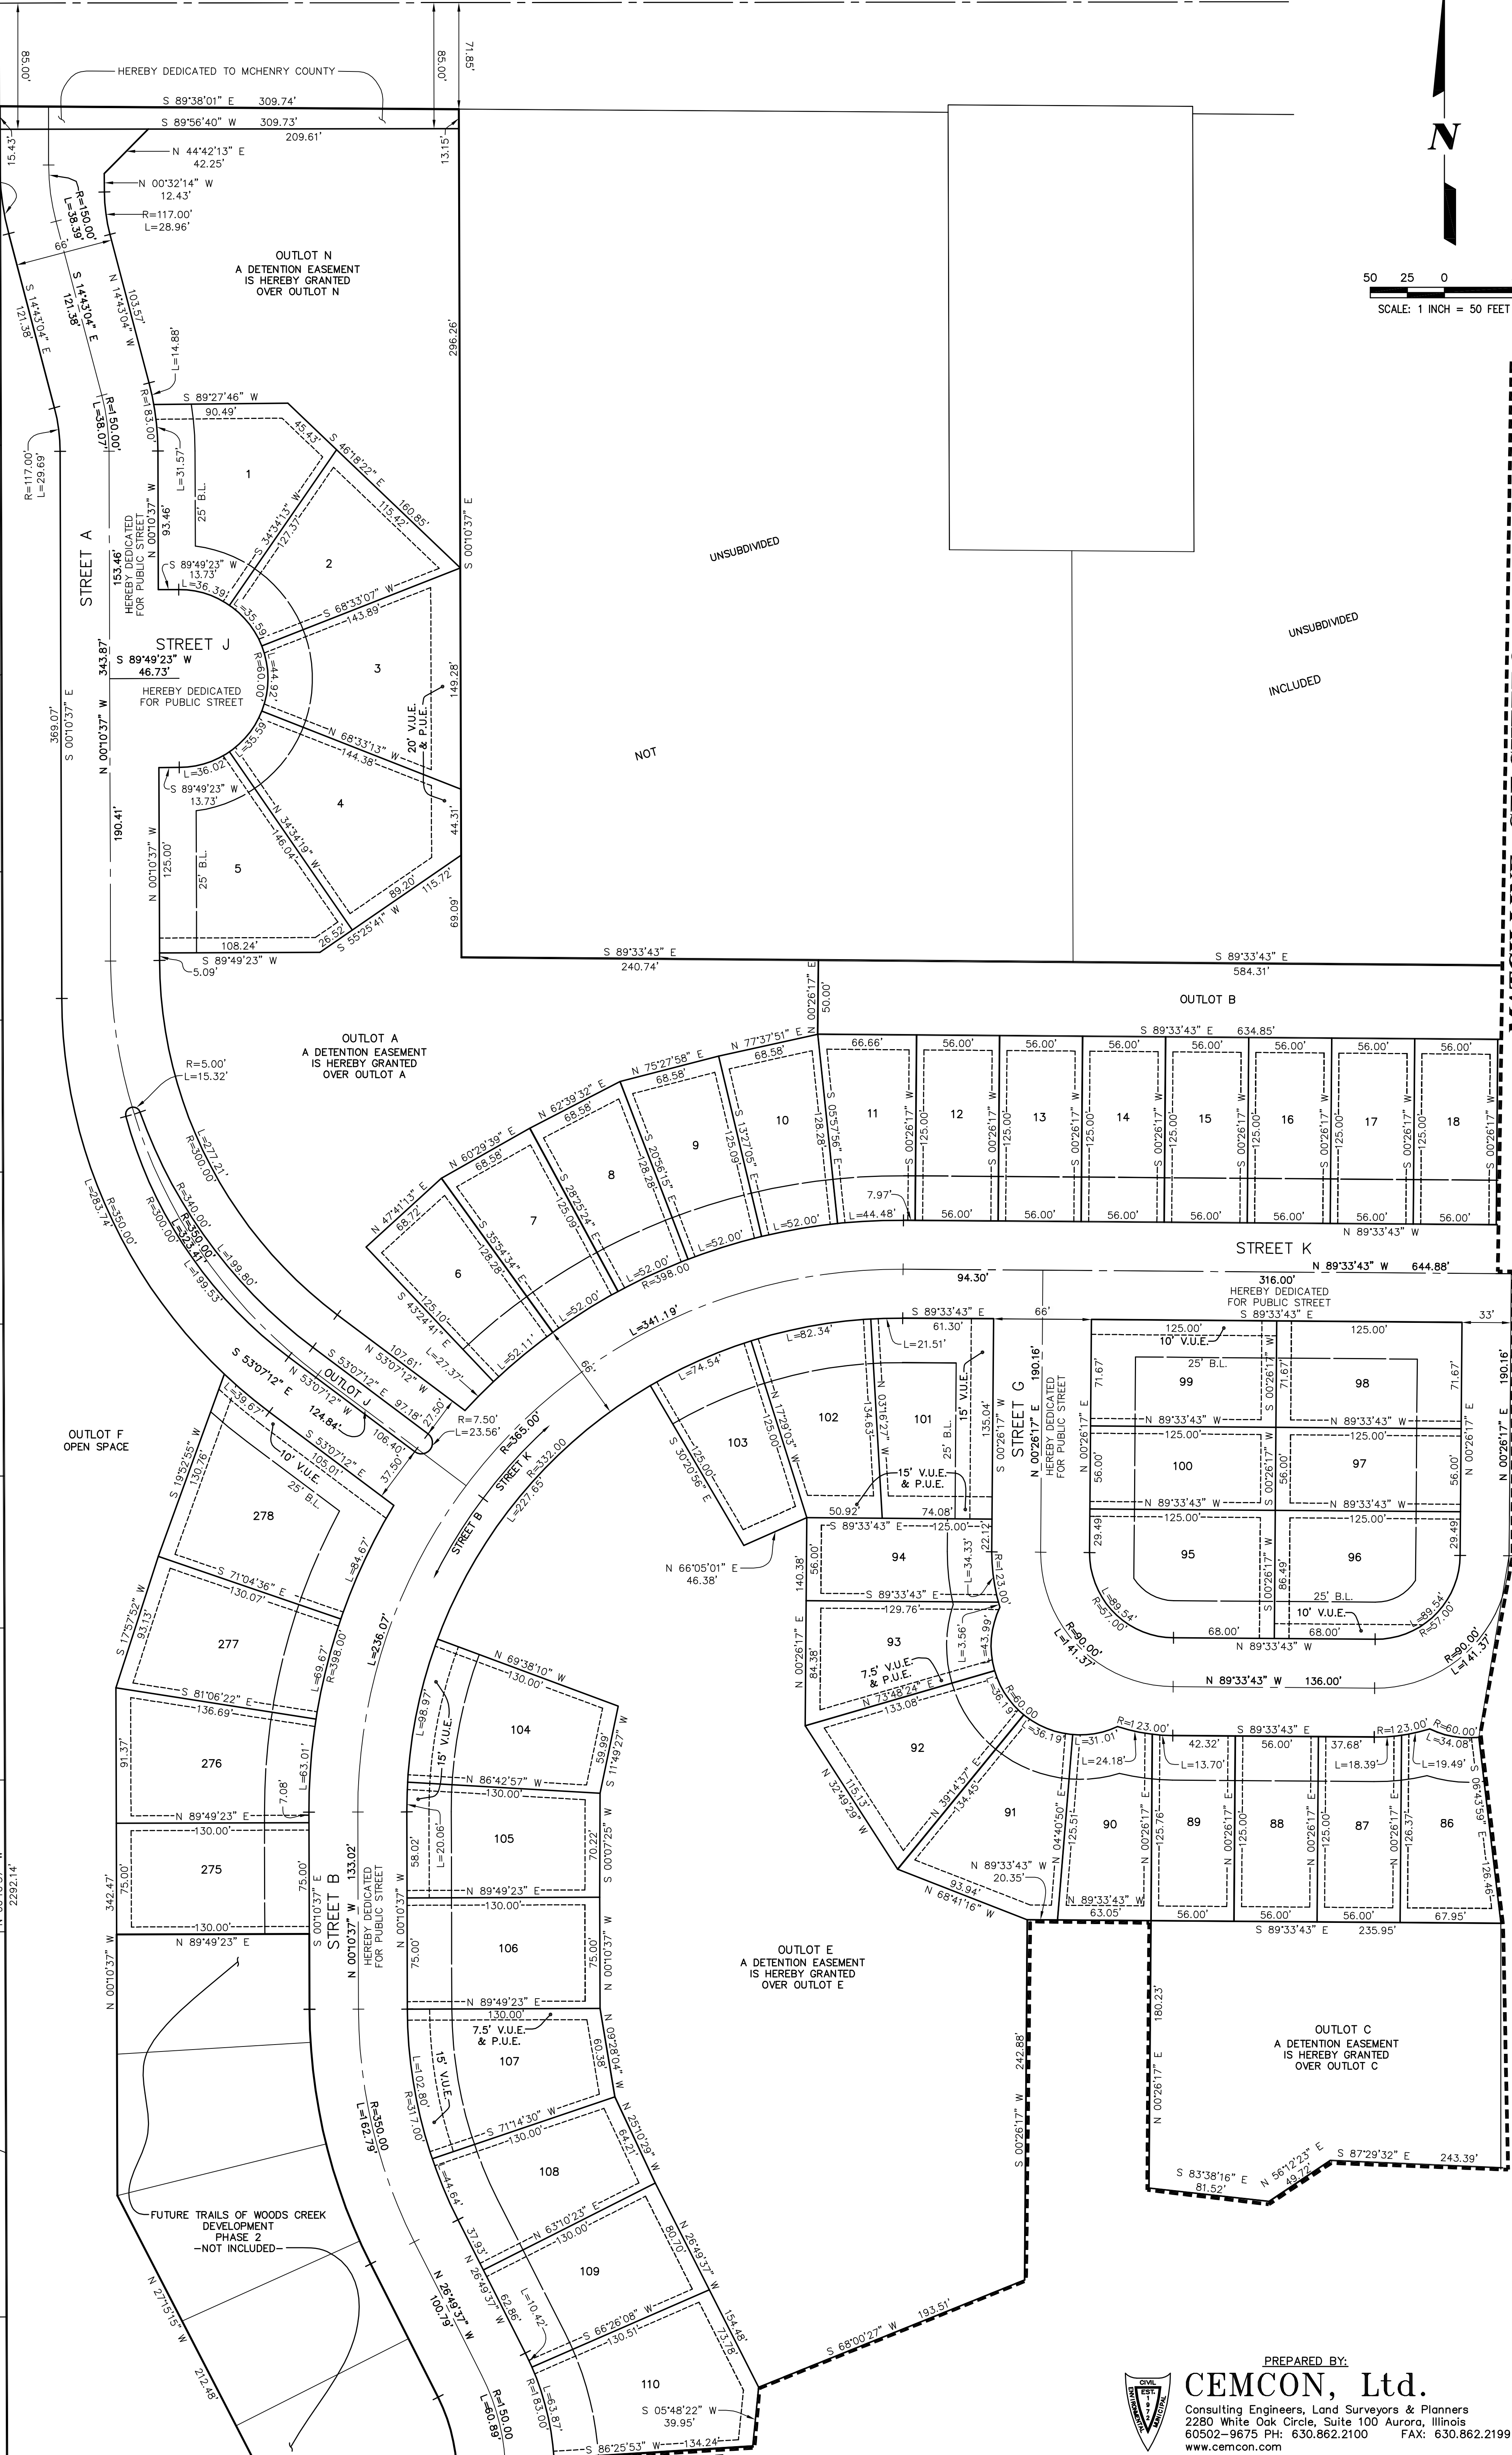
85.00'
HEREBY DEDICATED TO MCHENRY COUNTY
85.00'
71.85'
S 89°38'01" E 309.74'
S 89°56'40" W 309.73'
209.61'
15.43'
13.15'
N 44°42'13" E 42.25'
N 00°32'14" W 12.43'
R=117.00' L=28.96'
R=150.00' L=38.39'
66'
S 14°43'04" E 121.38'
S 14°43'04" E 121.38'
N 14°43'04" W 103.57'
OUTLOT N
A DETENTION EASEMENT IS HEREBY GRANTED OVER OUTLOT N
296.26'
L=14.88'
R=150.00' L=38.07'
R=83.00'
S 89°27'46" W
90.49'
45.43'
S 46°18'22" E 160.85'
115.42'
R=117.00' L=29.69'
L=31.57'
25' B.L.
1
93.46'
N 00°10'37" W
HEREBY DEDICATED FOR PUBLIC STREET
153.46'
STREET A
S 34°34'13" W 127.37'
2
S 00°10'37" E
UNSUBDIVIDED
S 89°49'23" W 13.73'
L=36.39'
L=35.59'
S 68°33'07" W
143.89'
STREET J
S 89°49'23" W 46.73'
343.87'
HEREBY DEDICATED FOR PUBLIC STREET
R=60.00
L=44.92'
3
20' V.U.E. & P.U.E.
149.28'
UNSUBDIVIDED
INCLUDED
NOT
369.07'
S 00°10'37" E
N 00°10'37" W
L=35.59'
N 68°33'13" W 144.38'
L=36.02'
S 89°49'23" W 13.73'
4
N 34°34'19" W 146.04'
44.31'
190.41'
N 00°10'37" W 125.00'
25' B.L.
5
89.20'
115.72'
S 55°25'41" W
26.52'
69.09'
108.24'
S 89°49'23" W
5.09'
S 89°33'43" E 240.74'
S 89°33'43" E 584.31'
N 00°26'17" E 50.00'
OUTLOT B
OUTLOT A
A DETENTION EASEMENT IS HEREBY GRANTED OVER OUTLOT A
S 89°33'43" E 634.85'
N 77°37'51" E 68.58'
66.66'
56.00'
56.00'
56.00'
56.00'
56.00'
56.00'
56.00'
N 75°27'58" E 68.58'
N 62°39'32" E 68.58'
R=5.00' L=15.32'
10
S 13°27'05" E 125.09'
128.28'
S 05°57'56" E
11
12
13
14
15
16
17
18
S 00°26'17" W 125.00'
9
S 20°56'15" E 128.28'
L=277.21'
R=300.00'
N 60°29'39" E 68.58'
8
S 28°25'24" E 125.09'
N 47°41'13" E 68.72'
7
S 35°54'34" E 128.28'
7.97'
L=44.48'
56.00'
56.00'
56.00'
56.00'
56.00'
56.00'
56.00'
L=52.00'
L=52.00'
R=398.00'
N 89°33'43" W
R=340.00'
R=350.00'
L=323.41'
L=199.80'
L=283.74'
R=350.00'
R=300.00'
L=199.53'
6
S 43°24'41" E 125.10'
L=27.37'
L=52.00'
L=52.11'
STREET K
94.30'
N 89°33'43" W 644.88'
316.00'
HEREBY DEDICATED FOR PUBLIC STREET
L=341.19'
S 89°33'43" E
66'
S 89°33'43" E
33'
61.30'
L=21.51'
125.00'
10' V.U.E.
125.00'
L=82.34'
25' B.L.
99
98
71.67'
71.67'
190.16'
N 53°07'12" W 107.61'
S 53°07'12" E 97.18'
27.50'
R=7.50' L=23.56'
S 53°07'12" E
N 53°07'12" W
OUTLOT J
124.84'
L=39.67'
106.40'
S 53°07'12" E 105.01'
10' V.U.E.
37.50'
25' B.L.
66'
L=74.54'
N 17°29'03" W 125.00'
102
N 03°16'27" W 134.63'
101
15' V.U.E.
135.04'
S 00°26'17" W
STREET G
N 00°26'17" E
HEREBY DEDICATED FOR PUBLIC STREET
N 00°26'17" E
N 89°33'43" W
N 89°33'43" W
125.00'
125.00'
OUTLOT F OPEN SPACE
S 19°55'55" W 130.76'
278
R=365.00'
R=332.00
L=227.65'
STREET K
STREET B
103
S 30°20'56" E 125.00'
25' B.L.
15' V.U.E. & P.U.E.
74.08'
50.92'
100
97
56.00'
56.00'
N 00°26'17" W
S 00°26'17" W
N 00°26'17" E
N 00°26'17" E
N 89°33'43" W
N 89°33'43" W
125.00'
125.00'
L=84.67'
S 71°04'36" E 130.07'
N 66°05'01" E 46.38'
S 89°33'43" E 125.00'
56.00'
140.38'
94
22.12'
L=34.33
R=23.00'
29.49'
95
96
29.49'
86.49'
L=89.54'
R=57.00'
25' B.L.
10' V.U.E.
L=89.54'
R=57.00'
S 17°57'52" W 93.13'
277
L=69.67'
R=398.00'
L=236.07'
S 89°33'43" E
129.76'
N 00°26'17" E
84.38'
93
7.5' V.U.E. & P.U.E.
L=3.56'
43.99'
68.00'
68.00'
N 89°33'43" W
R=90.00'
L=141.37'
R=90.00'
L=141.37'
N 89°33'43" W 136.00'
N 69°38'10" W
130.00'
L=98.97'
15' V.U.E.
104
59.99'
S 11°49'27" W
S 81°06'22" E 136.69'
276
91.37'
L=63.01'
7.08'
N 73°48'24" E
133.08'
36.19'
R=60.00
92
36.19'
L=31.01'
R=123.00'
L=24.18'
S 89°33'43" E
42.32'
L=13.70'
56.00'
37.68'
L=18.39'
R=123.00'
R=60.00'
L=34.08'
L=19.49'
N 86°42'57" W
130.00'
L=20.06'
105
70.22'
S 00°07'25" E
N 89°49'23" E
130.00'
275
75.00'
75.00'
342.47'
130.00'
133.02'
N 00°10'37" W
STREET B
HEREBY DEDICATED FOR PUBLIC STREET
S 00°10'37" E
58.02'
N 00°10'37" W
N 39°14'37" E 134.45'
N 32°49'29" W 115.13'
91
N 04°40'50" E 125.51'
90
N 00°26'17" E 125.76'
89
N 00°26'17" E 125.00'
88
N 00°26'17" E 125.00'
87
N 00°26'17" E 126.37'
86
S 06°43'59" E 126.46'
N 89°33'43" W 20.35'
93.94'
N 68°41'16" W
N 89°33'43" W
63.05'
56.00'
56.00'
56.00'
67.95'
S 89°33'43" E 235.95'
N 89°49'23" E
130.00'
106
75.00'
75.00'
N 00°10'37" W
S 00°10'37" E
2292.14'
N 00°10'37" W
N 89°49'23" E
OUTLOT E
A DETENTION EASEMENT IS HEREBY GRANTED OVER OUTLOT E
N 89°49'23" E
130.00'
7.5' V.U.E. & P.U.E.
15' V.U.E.
107
60.38'
N 09°28'04" W
L=102.80'
R=317.00'
R=350.00
L=162.79'
242.88'
S 00°26'17" W
180.23'
N 00°26'17" E
OUTLOT C
A DETENTION EASEMENT IS HEREBY GRANTED OVER OUTLOT C
S 71°14'30" W
130.00'
108
64.21'
N 25°10'29" W
L=44.64'
S 83°38'16" E 81.52'
N 56°12'23" E 49.72'
S 87°29'32" E 243.39'
FUTURE TRAILS OF WOODS CREEK DEVELOPMENT PHASE 2 -NOT INCLUDED-
N 63°10'23" E
130.00'
37.93'
109
80.70'
N 26°49'37" W
N 26°49'37" W
62.86'
N 26°49'37" W 100.79'
N 27°15'15" W
212.48'
L=10.42'
S 66°26'08" W
130.51'
154.48'
73.78'
S 68°00'27" W 193.51'
R=183.00'
L=63.87'
110
S 05°48'22" W 39.95'
R=150.00
L=60.89'
S 86°25'53" W 134.24'
PREPARED BY:
CEMCON, Ltd.
Consulting Engineers, Land Surveyors & Planners
2280 White Oak Circle, Suite 100 Aurora, Illinois
60502-9675 PH: 630.862.2100 FAX: 630.862.2199
www.cemcon.com
N
50 25 0
SCALE: 1 INCH = 50 FEET